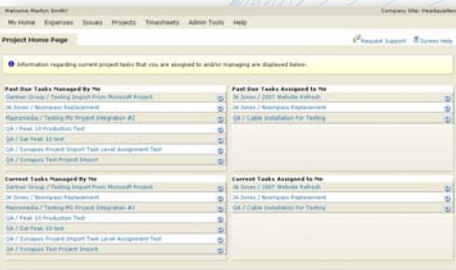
Welcome Martin Smith!

Company Site: Headquarters

My Home | Expenses | Issues | Projects | Timesheets | Admin Tools | Help

Project Home Page

Request Support | Screen Help

Information regarding current project tasks that you are assigned to and/or managing are displayed below.

Past Due Tasks Managed By Me
Gartner Group / Testing Import From Microsoft Project
JA Jones / Noonpass Replacement
Macromedia / Testing MS Project Integration #2
QA / Peak 10 Production Test
QA / Sat Peak 10 test
QA / Synapsis Project Import Task Level Assignment Test
QA / Synapsis Test Project Import

Past Due Tasks Assigned to Me
JA Jones / 2007 Website Refresh
JA Jones / Noonpass Replacement
QA / Cable Installation For Testing

Current Tasks Managed By Me
Gartner Group / Testing Import From Microsoft Project
JA Jones / Noonpass Replacement
Macromedia / Testing MS Project Integration #2
QA / Peak 10 Production Test
QA / Sat Peak 10 test
QA / Synapsis Project Import Task Level Assignment Test
QA / Synapsis Test Project Import

Current Tasks Assigned to Me
JA Jones / 2007 Website Refresh
JA Jones / Noonpass Replacement
QA / Cable Installation For Testing